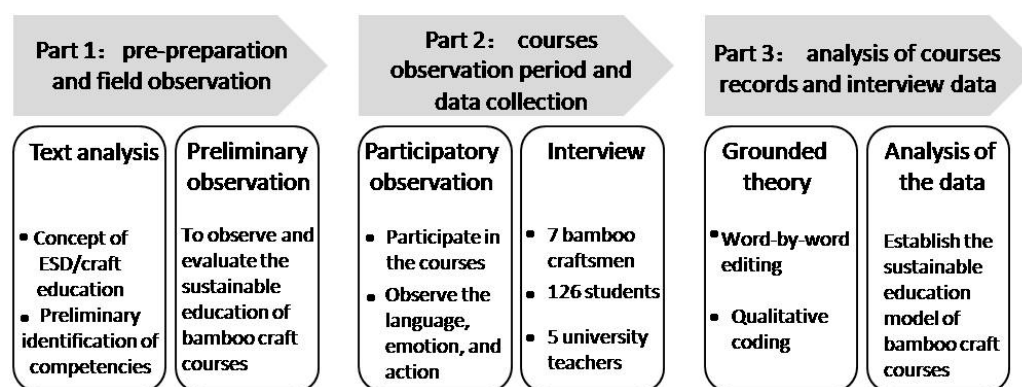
Part 1: pre-preparation and field observation

Text analysis

• Concept of ESD/craft education
• Preliminary identification of competencies

Preliminary observation

To observe and evaluate the sustainable education of bamboo craft courses

Part 2: courses observation period and data collection

Participatory observation

• Participate in the courses
• Observe the language, emotion, and action

Interview

• 7 bamboo craftsmen
• 126 students
• 5 university teachers

Part 3: analysis of courses records and interview data

Grounded theory

• Word-by-word editing
• Qualitative coding

Analysis of the data

Establish the sustainable education model of bamboo craft courses